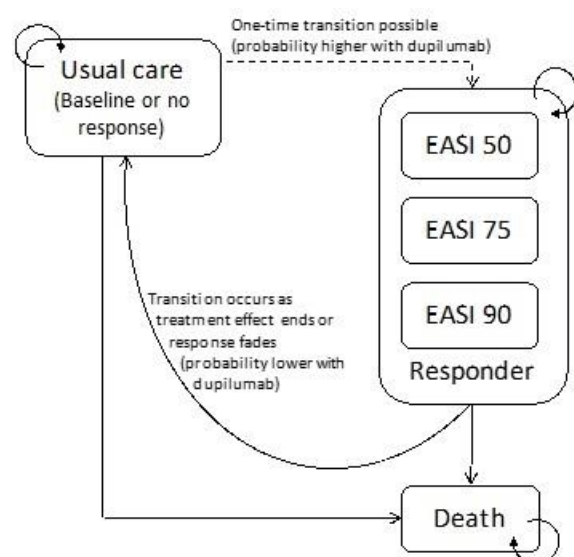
Usual care
(Baseline or no response)

One-time transition possible
(probability higher with dupilumab)

EASI 50

EASI 75

EASI 90

Responder

Transition occurs as treatment effect ends or response fades
(probability lower with dupilumab)

Death